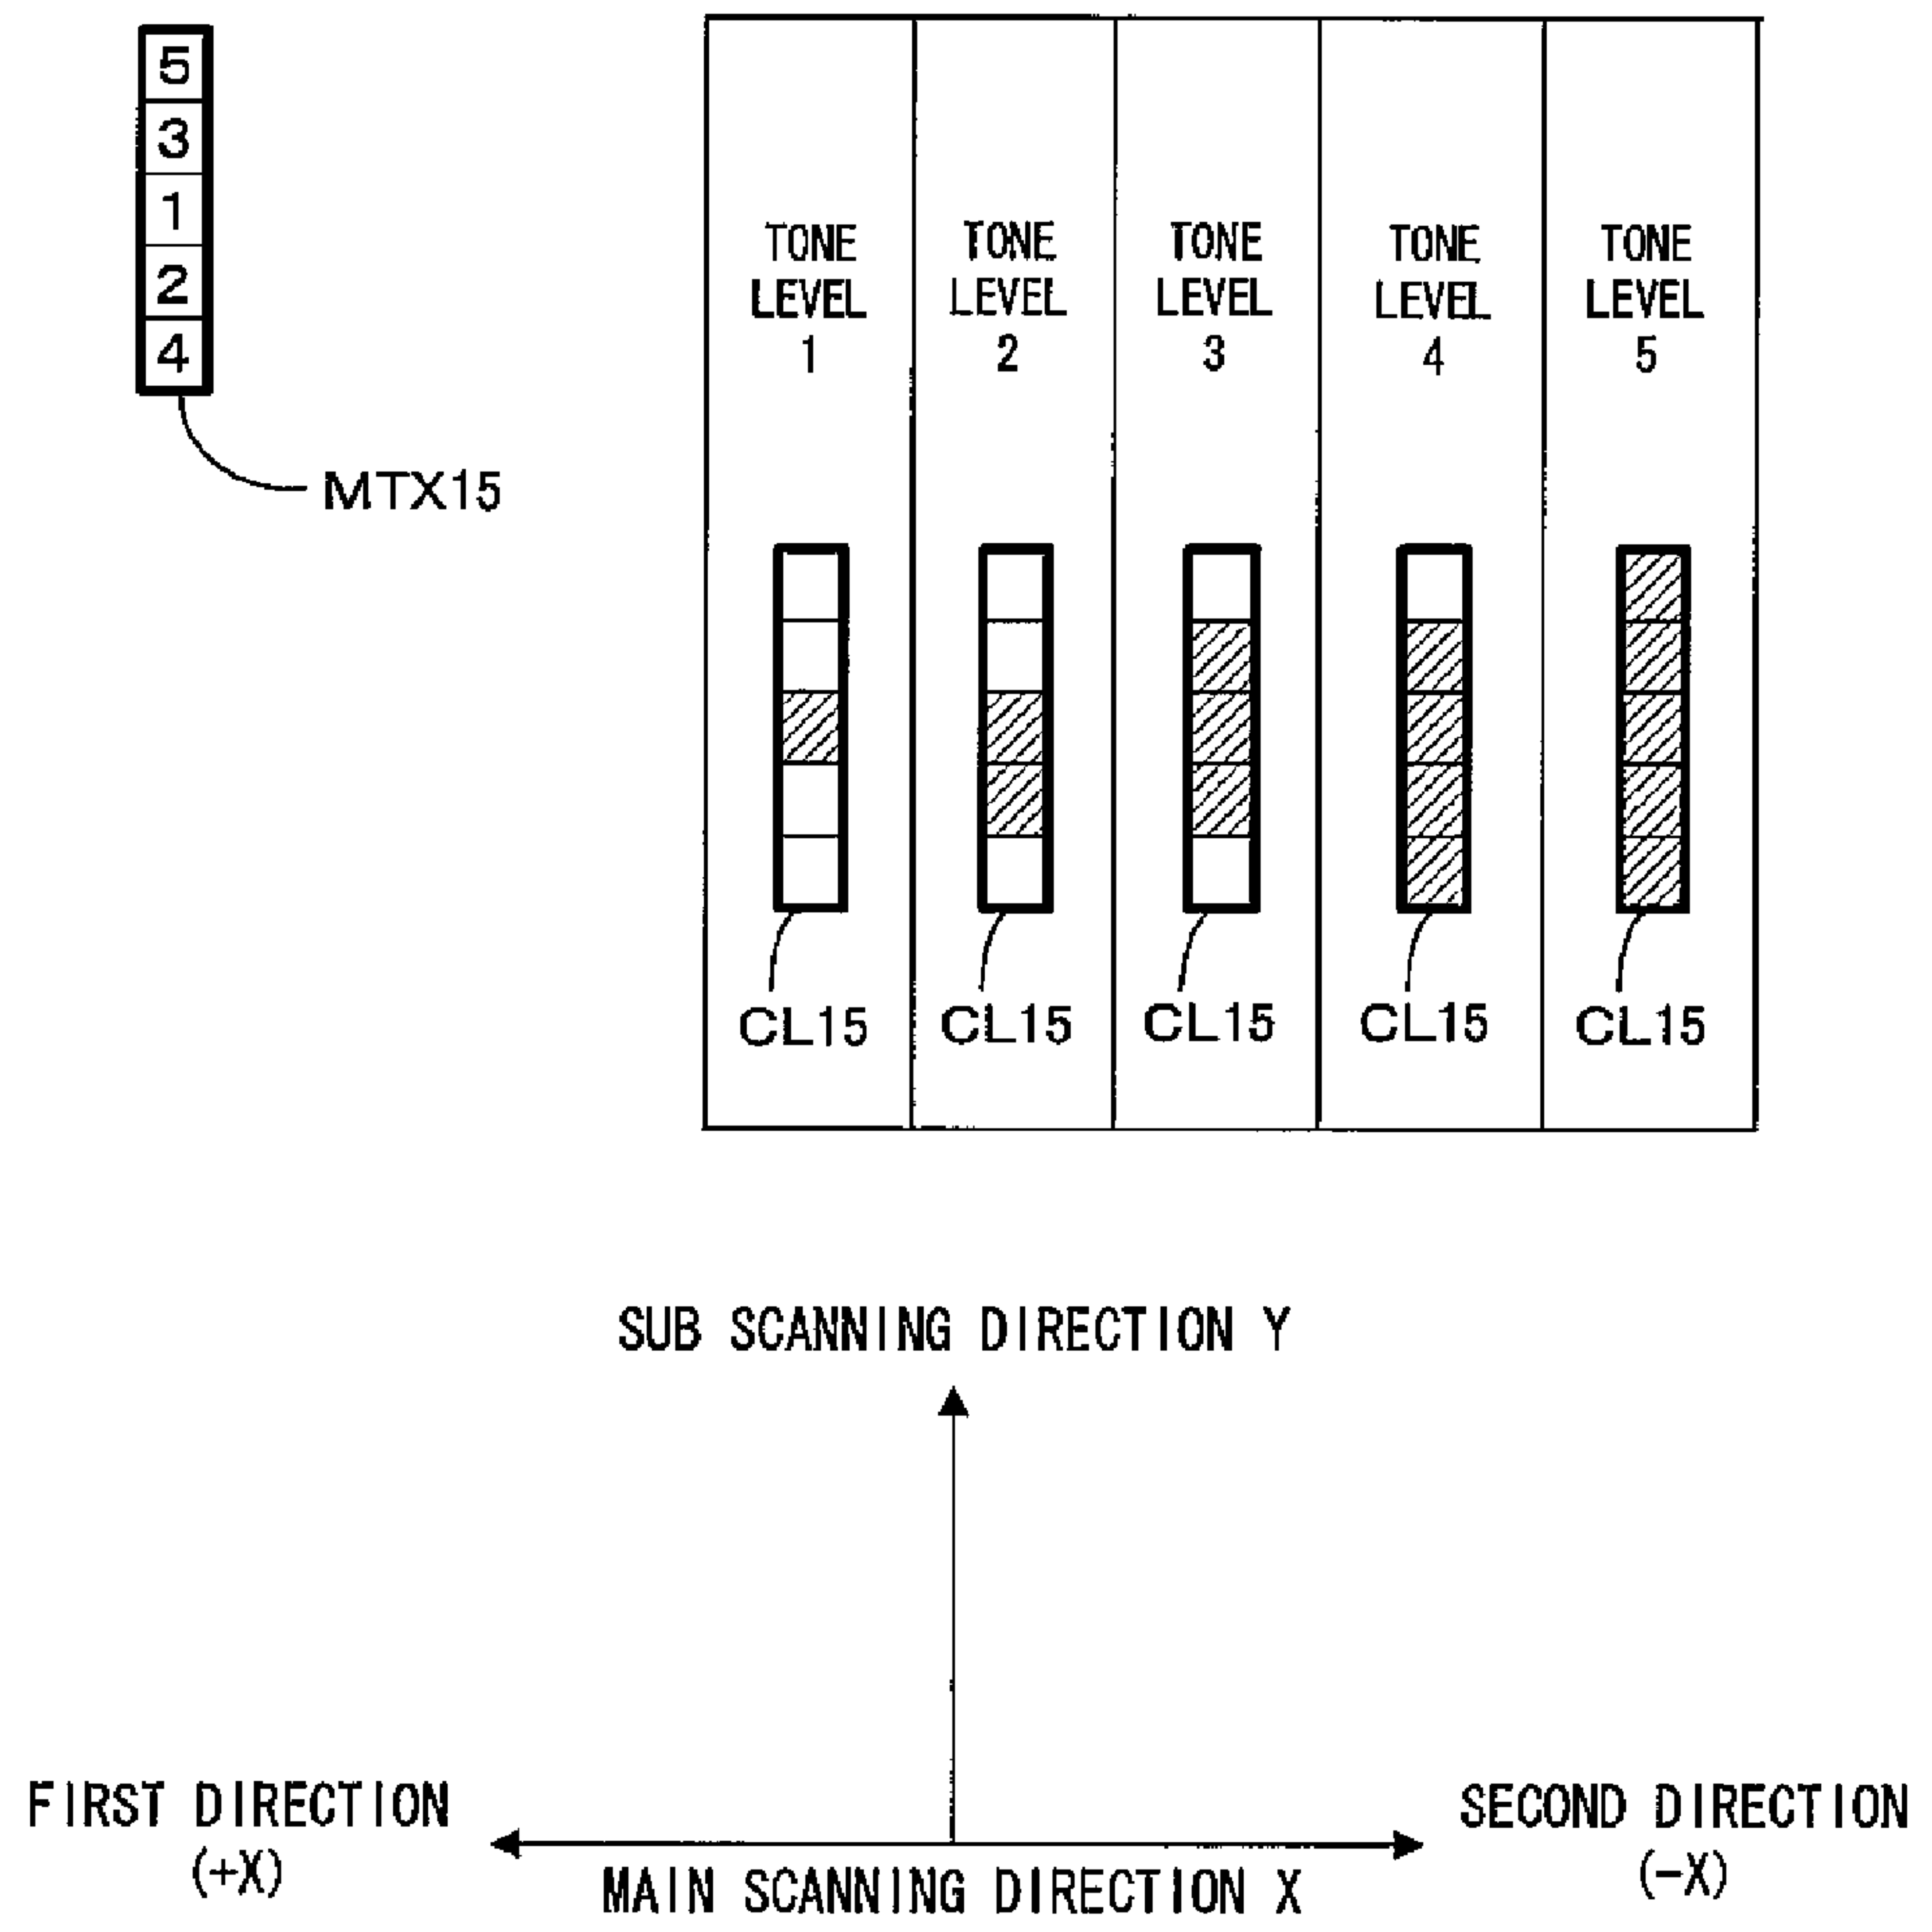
5
3
1
2
4

MTX15

TONE LEVEL 1

TONE LEVEL 2

TONE LEVEL 3

TONE LEVEL 4

TONE LEVEL 5

CL15

CL15

CL15

CL15

CL15

SUB SCANNING DIRECTION Y

FIRST DIRECTION (+X)

MAIN SCANNING DIRECTION X

SECOND DIRECTION (−X)